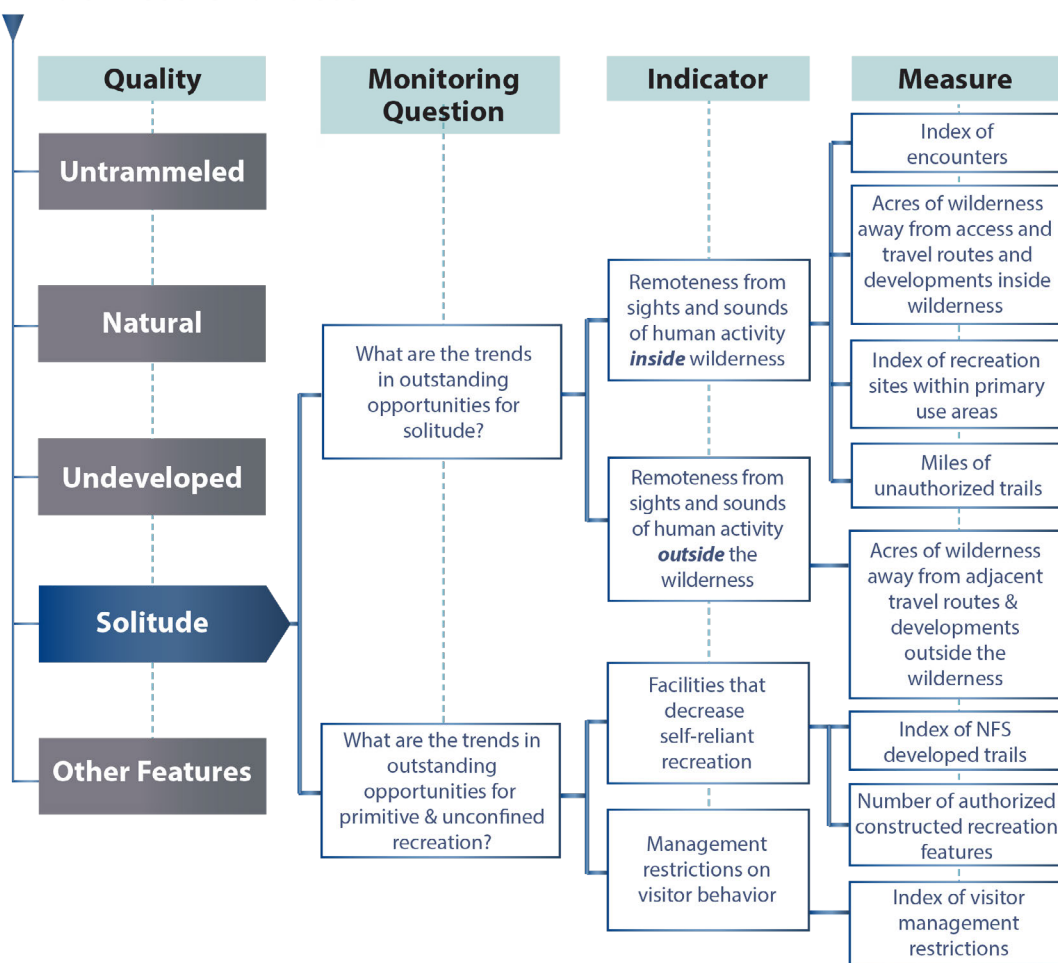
Quality

Monitoring Question

Indicator

Measure

Untrammeled

Natural

Undeveloped

Solitude

Other Features

What are the trends in outstanding opportunities for solitude?

What are the trends in outstanding opportunities for primitive & unconfined recreation?

Remoteness from sights and sounds of human activity ***inside*** wilderness

Remoteness from sights and sounds of human activity ***outside*** the wilderness

Facilities that decrease self-reliant recreation

Management restrictions on visitor behavior

Index of encounters

Acres of wilderness away from access and travel routes and developments inside wilderness

Index of recreation sites within primary use areas

Miles of unauthorized trails

Acres of wilderness away from adjacent travel routes & developments outside the wilderness

Index of NFS developed trails

Number of authorized constructed recreation features

Index of visitor management restrictions